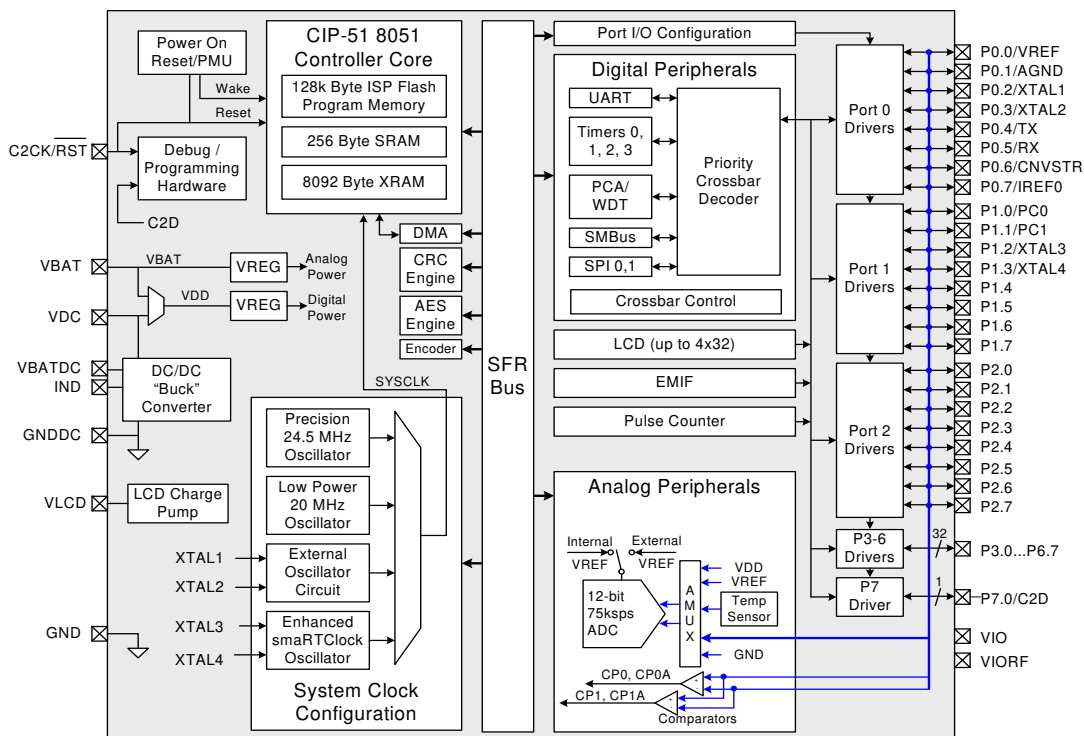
Power On Reset/PMU

Wake

Reset

C2CK/$\overline{RST}$

Debug / Programming Hardware

C2D

CIP-51 8051 Controller Core

128k Byte ISP Flash Program Memory

256 Byte SRAM

8092 Byte XRAM

DMA

CRC Engine

AES Engine

Encoder

VBAT

VBAT

VREG

Analog Power

VDD

VREG

Digital Power

VDC

VBATDC

IND

DC/DC "Buck" Converter

GNDDC

VLCD

LCD Charge Pump

SYSCLK

Precision 24.5 MHz Oscillator

Low Power 20 MHz Oscillator

XTAL1

XTAL2

External Oscillator Circuit

XTAL3

XTAL4

Enhanced smaRTClock Oscillator

GND

System Clock Configuration

SFR Bus

Port I/O Configuration

Digital Peripherals

UART

Timers 0, 1, 2, 3

PCA/ WDT

SMBus

SPI 0,1

Priority Crossbar Decoder

Crossbar Control

LCD (up to 4x32)

EMIF

Pulse Counter

Analog Peripherals

Internal VREF

External VREF

12-bit 75ksps ADC

A M U X

VDD

VREF

Temp Sensor

GND

CP0, CP0A

CP1, CP1A

Comparators

Port 0 Drivers

Port 1 Drivers

Port 2 Drivers

P3-6 Drivers

P7 Driver

32

1

P0.0/VREF
P0.1/AGND
P0.2/XTAL1
P0.3/XTAL2
P0.4/TX
P0.5/RX
P0.6/CNVSTR
P0.7/IREF0
P1.0/PC0
P1.1/PC1
P1.2/XTAL3
P1.3/XTAL4
P1.4
P1.5
P1.6
P1.7
P2.0
P2.1
P2.2
P2.3
P2.4
P2.5
P2.6
P2.7
P3.0...P6.7
P7.0/C2D
VIO
VIORF